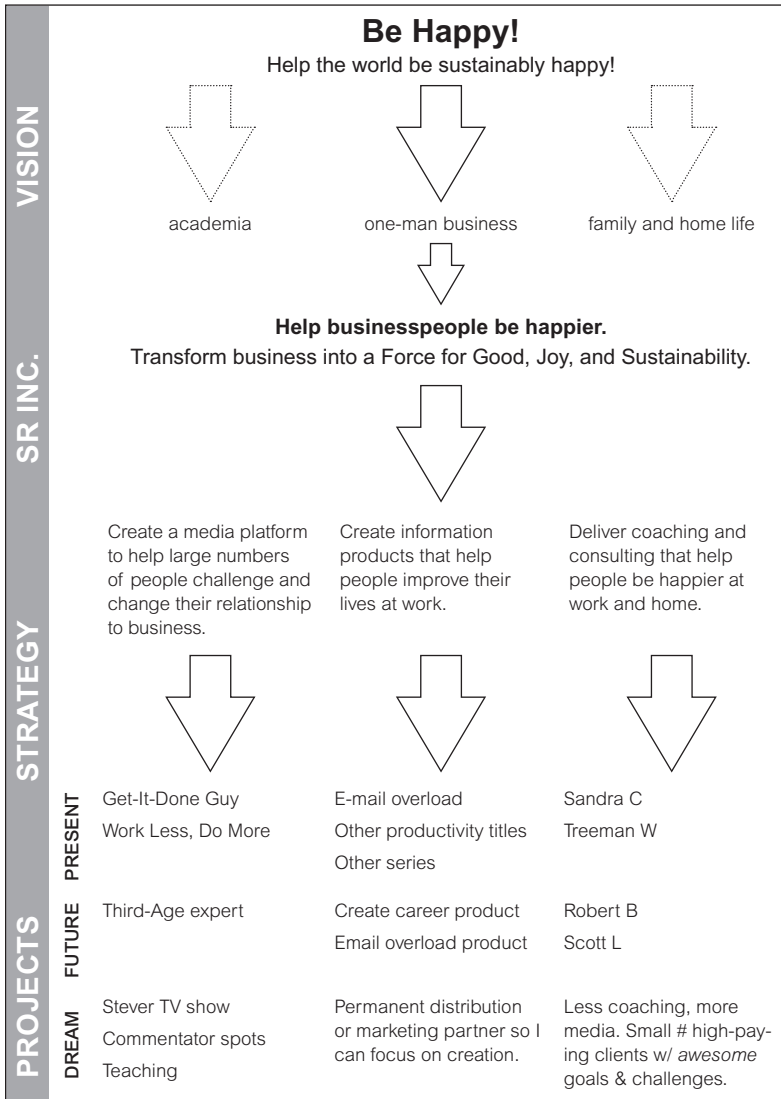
VISION

Be Happy!

Help the world be sustainably happy!

academia

one-man business

family and home life

SR INC.

Help businesspeople be happier.

Transform business into a Force for Good, Joy, and Sustainability.

STRATEGY

Create a media platform to help large numbers of people challenge and change their relationship to business.

Create information products that help people improve their lives at work.

Deliver coaching and consulting that help people be happier at work and home.

PROJECTS

PRESENT

Get-It-Done Guy

Work Less, Do More

E-mail overload

Other productivity titles

Other series

Sandra C

Treeman W

FUTURE

Third-Age expert

Create career product

Email overload product

Robert B

Scott L

DREAM

Stever TV show

Commentator spots

Teaching

Permanent distribution or marketing partner so I can focus on creation.

Less coaching, more media. Small # high-paying clients w/ awesome goals & challenges.